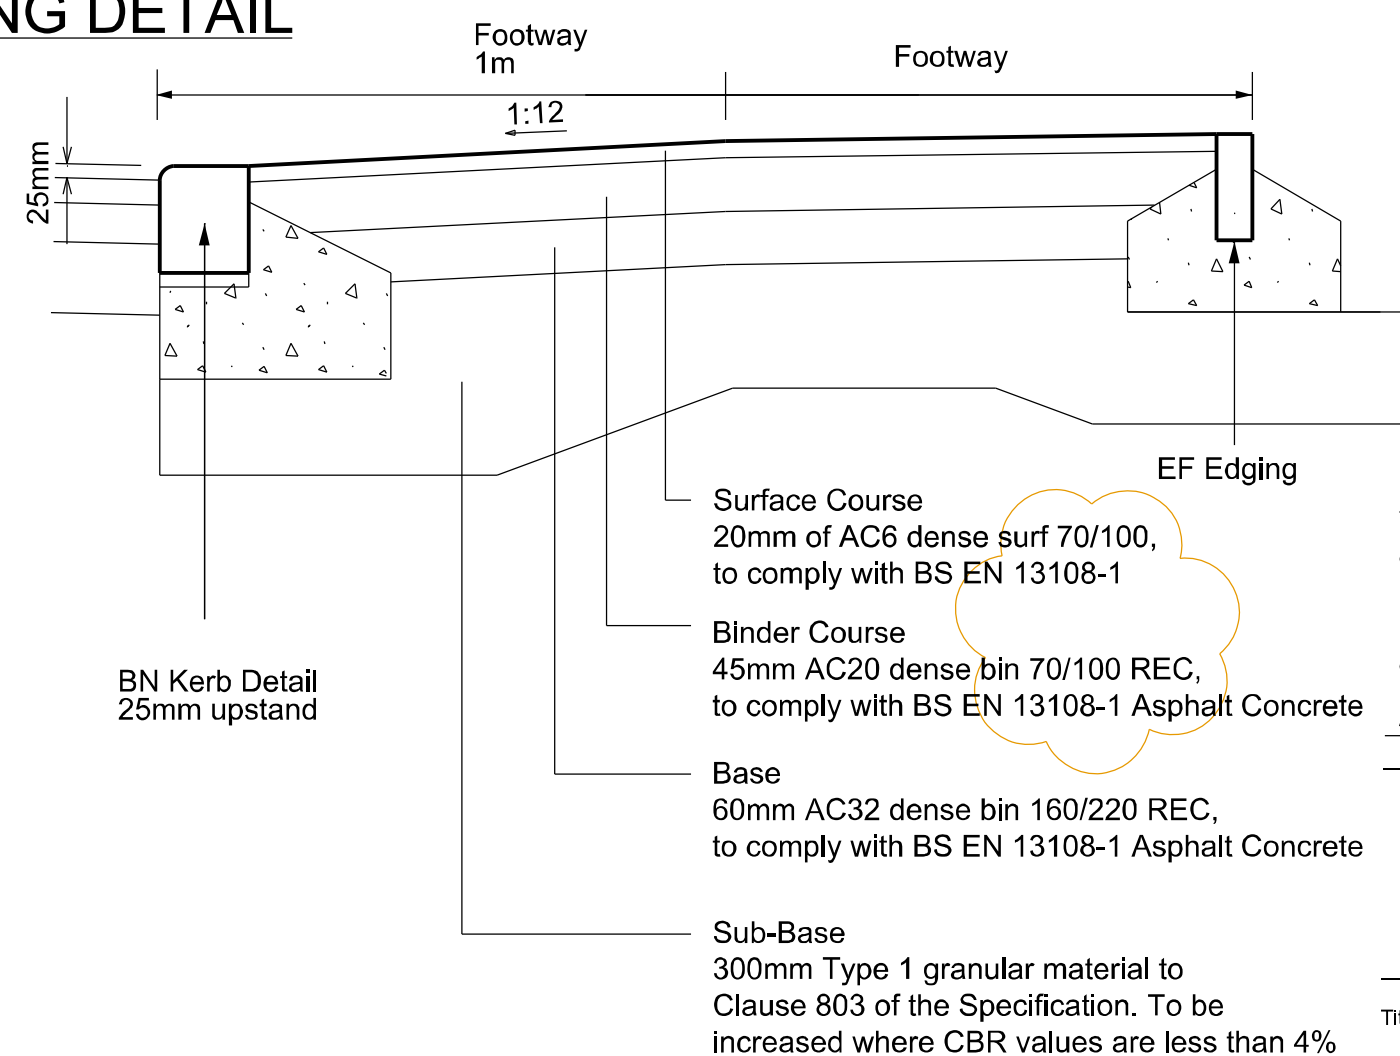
NG DETAIL

Footway
1m

Footway

1:12

25mm

BN Kerb Detail
25mm upstand

EF Edging

Surface Course
20mm of AC6 dense surf 70/100,
to comply with BS EN 13108-1

Binder Course
45mm AC20 dense bin 70/100 REC,
to comply with BS EN 13108-1 Asphalt Concrete

Base
60mm AC32 dense bin 160/220 REC,
to comply with BS EN 13108-1 Asphalt Concrete

Sub-Base
300mm Type 1 granular material to
Clause 803 of the Specification. To be
increased where CBR values are less than 4%

Ti